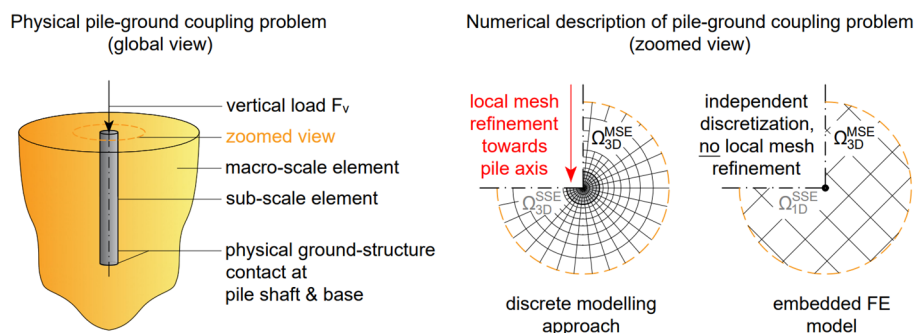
Physical pile-ground coupling problem
(global view)

vertical load $F_v$

zoomed view

macro-scale element

sub-scale element

physical ground-structure contact at pile shaft & base

Numerical description of pile-ground coupling problem
(zoomed view)

local mesh refinement towards pile axis

$\Omega_{3D}^{MSE}$

$\Omega_{3D}^{SSE}$

independent discretization, no local mesh refinement

$\Omega_{3D}^{MSE}$

$\Omega_{1D}^{SSE}$

discrete modelling approach

embedded FE model